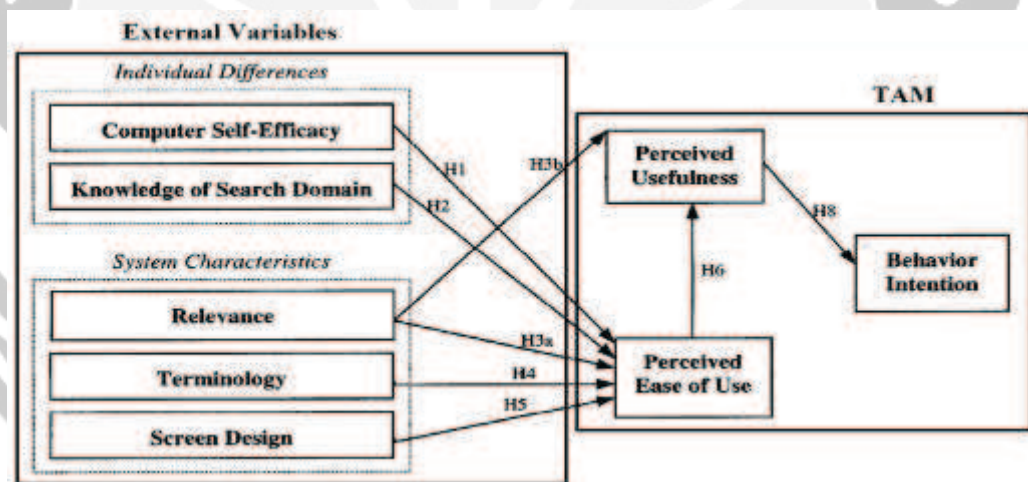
External Variables

Individual Differences

Computer Self-Efficacy

Knowledge of Search Domain

System Characteristics

Relevance

Terminology

Screen Design

H1

H2

H3b

H3a

H4

H5

TAM

Perceived Usefulness

H6

H8

Behavior Intention

Perceived Ease of Use